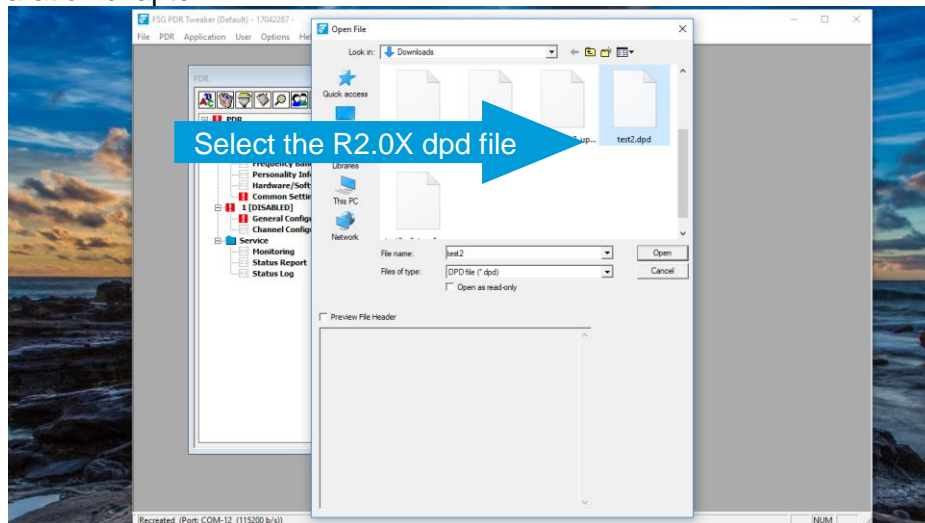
FSG PDR Tweaker (Default) - 17042287 -

File PDR Application User Options He

PDR

PDR

Frequency Ban

Personality Inf

Hardware/Soft

Common Settin

1 [DISABLED]

General Config

Channel Config

Service

Monitoring

Status Report

Status Log

Open File

Look in: Downloads

Quick access

Libraries

This PC

Network

up...

test2.dpd

Select the R2.0X dpd file

File name: test2

Files of type: DPD file (*.dpd)

Open as read-only

Open

Cancel

Preview File Header

Recreated (Port: COM-12 (115200 b/s))

NUM